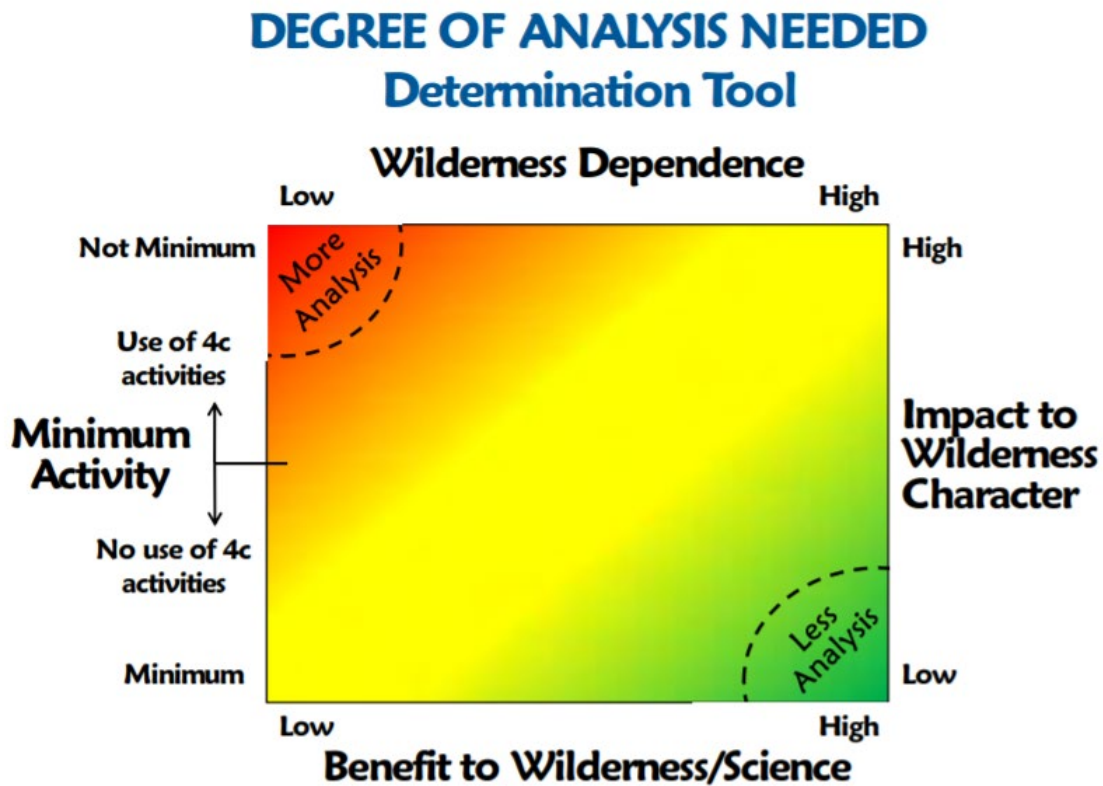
DEGREE OF ANALYSIS NEEDED
Determination Tool

Wilderness Dependence

Low

High

Not Minimum

High

More Analysis

Use of 4c activities

Minimum Activity

No use of 4c activities

Impact to Wilderness Character

Less Analysis

Minimum

Low

Low

High

Benefit to Wilderness/Science